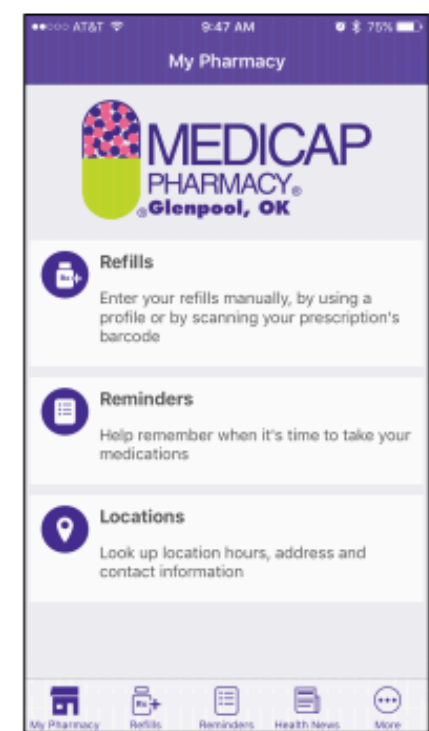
●●○○○ AT&T 9:47 AM 75%

My Pharmacy

MEDICAP PHARMACY® ®Glenpool, OK

Refills

Enter your refills manually, by using a profile or by scanning your prescription's barcode

Reminders

Help remember when it's time to take your medications

Locations

Look up location hours, address and contact information

My Pharmacy Refills Reminders Health News More